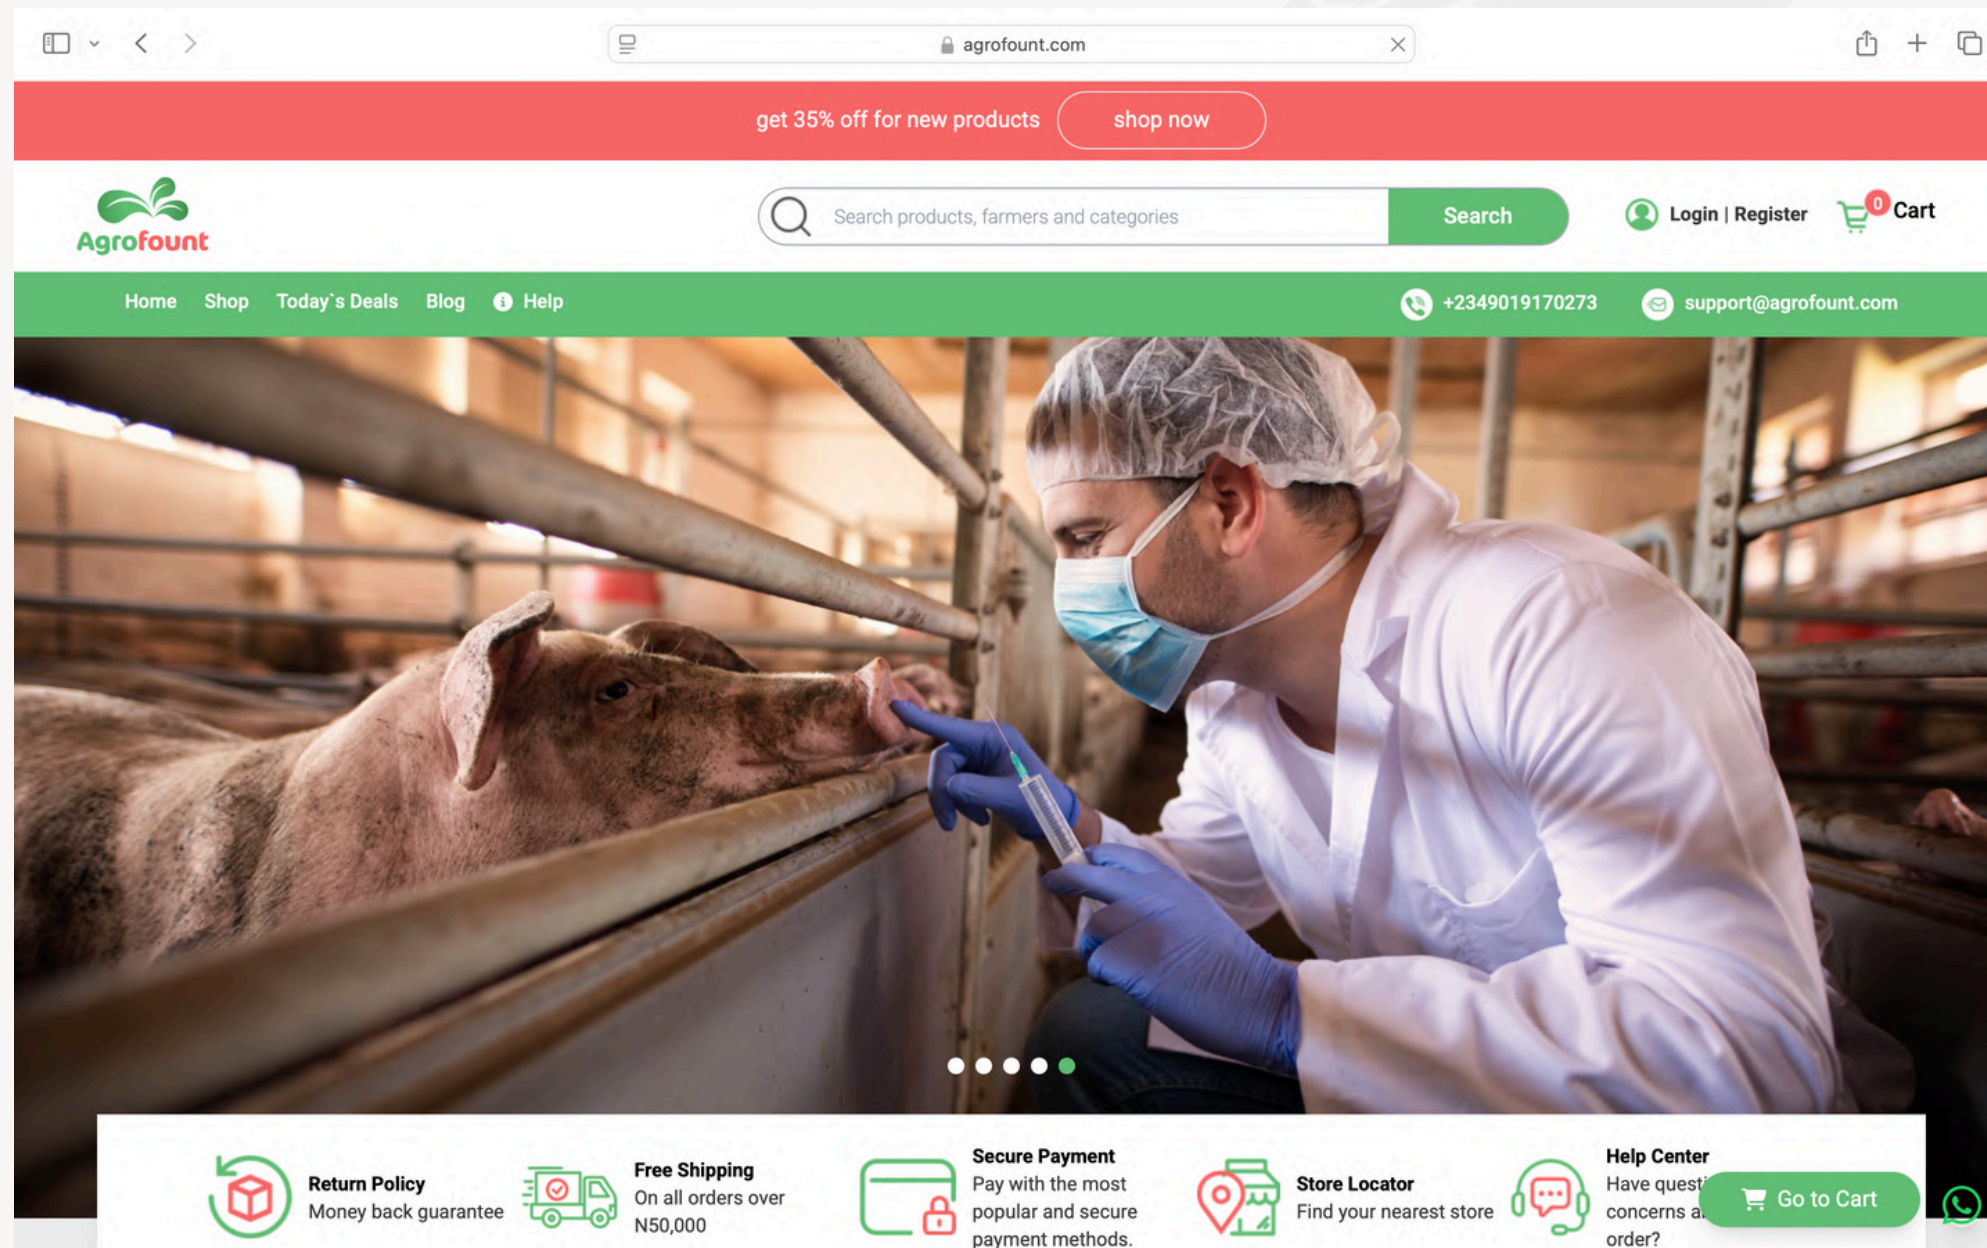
agrofount.com

get 35% off for new products shop now

Agrofount

Search products, farmers and categories Search

Login | Register

0 Cart

Home Shop Today`s Deals Blog Help

+2349019170273

support@agrofount.com

Return Policy
Money back guarantee

Free Shipping
On all orders over N50,000

Secure Payment
Pay with the most popular and secure payment methods.

Store Locator
Find your nearest store

Help Center
Have questi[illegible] concerns a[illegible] order?

Go to Cart